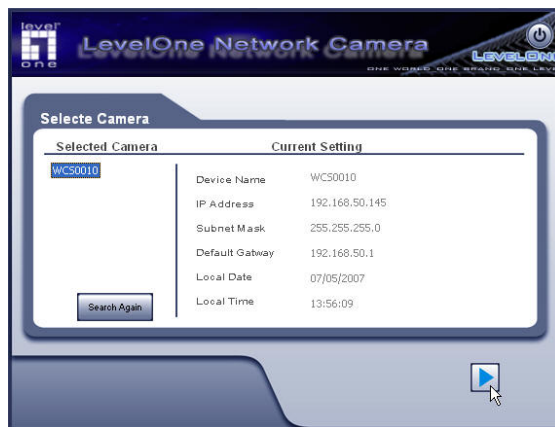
level one

LevelOne Network Camera

LEVELONE
ONE WORLD ONE BRAND ONE LEV

Selecte Camera

| Selected Camera | Current Setting | |
|---|---|---|
| WCS0010 | Device Name | WCS0010 |
| | IP Address | 192.168.50.145 |
| | Subnet Mask | 255.255.255.0 |
| | Default Gatway | 192.168.50.1 |
| | Local Date | 07/05/2007 |
| Search Again | Local Time | 13:56:09 |